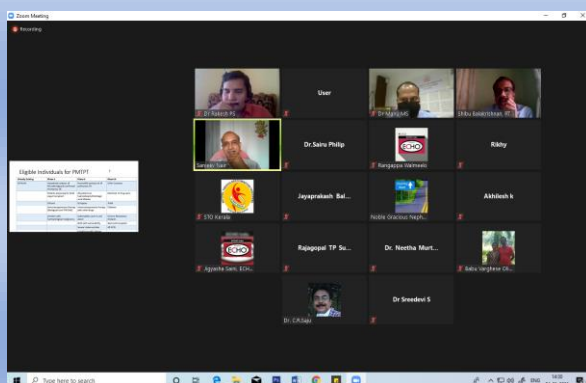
Zoom Meeting

Recording

Eligible Individuals for PMTPT

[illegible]

Dr Rakesh PS

User

Dr ManjuVS

Shibu Balakrishnan, W

Sanjeev Nair

Dr.Sairu Philip

Rangappa Valmeeki

Rikhy

STO Kerala

Jayaprakash Bal...

Noble Gracious Naph...

Akhilesh k

Agyarsha Sem. ECH...

Rajagopal TP Su...

Dr. Neetha Murt...

Babu Varghese Ch...

Dr. C.R.Saju

Dr Sreedevi S

Type here to search

ENG